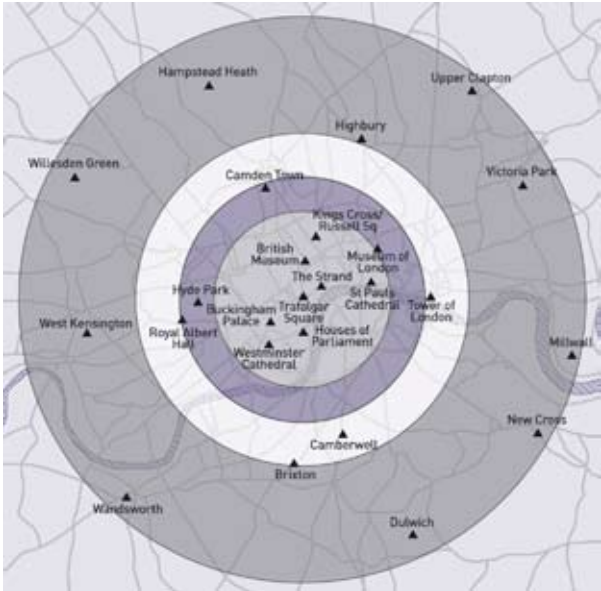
Hampstead Heath

Upper Clapton

Highbury

Willesden Green

Camden Town

Victoria Park

Kings Cross/ Russell Sq

British Museum

Museum of London

The Strand

Hyde Park

St Paul's Cathedral

Tower of London

Buckingham Palace

Trafalgar Square

West Kensington

Royal Albert Hall

Houses of Parliament

Millwall

Westminster Cathedral

New Cross

Camberwell

Brixton

Wandsworth

Dulwich